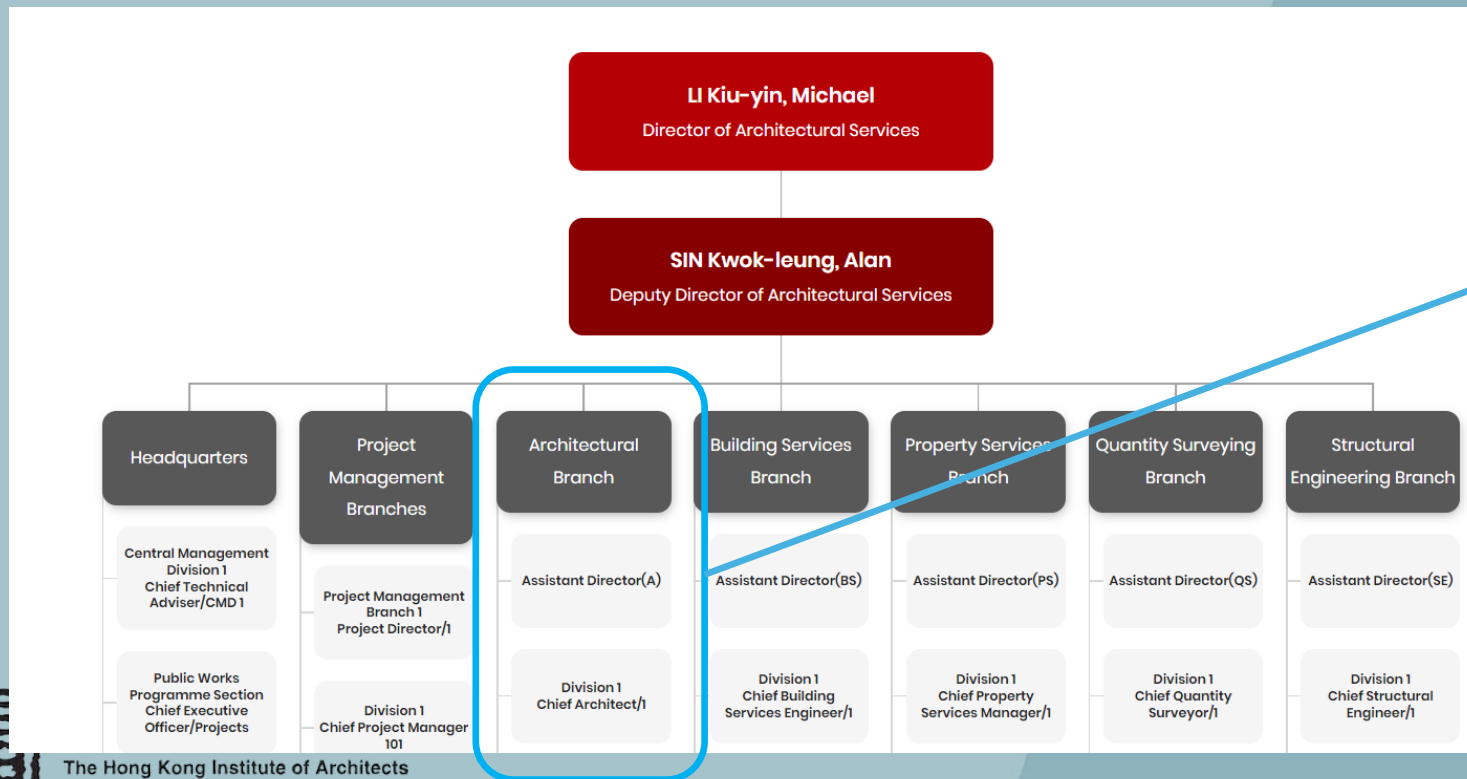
LI Kiu-yin, Michael
Director of Architectural Services

SIN Kwok-leung, Alan
Deputy Director of Architectural Services

Headquarters

Central Management Division 1 Chief Technical Adviser/CMD 1

Public Works Programme Section Chief Executive Officer/Projects

Project Management Branches

Project Management Branch 1 Project Director/1

Division 1 Chief Project Manager 101

Architectural Branch

Assistant Director(A)

Division 1 Chief Architect/1

Building Services Branch

Assistant Director(BS)

Division 1 Chief Building Services Engineer/1

Property Services Branch

Assistant Director(PS)

Division 1 Chief Property Services Manager/1

Quantity Surveying Branch

Assistant Director(QS)

Division 1 Chief Quantity Surveyor/1

Structural Engineering Branch

Assistant Director(SE)

Division 1 Chief Structural Engineer/1

The Hong Kong Institute of Architects